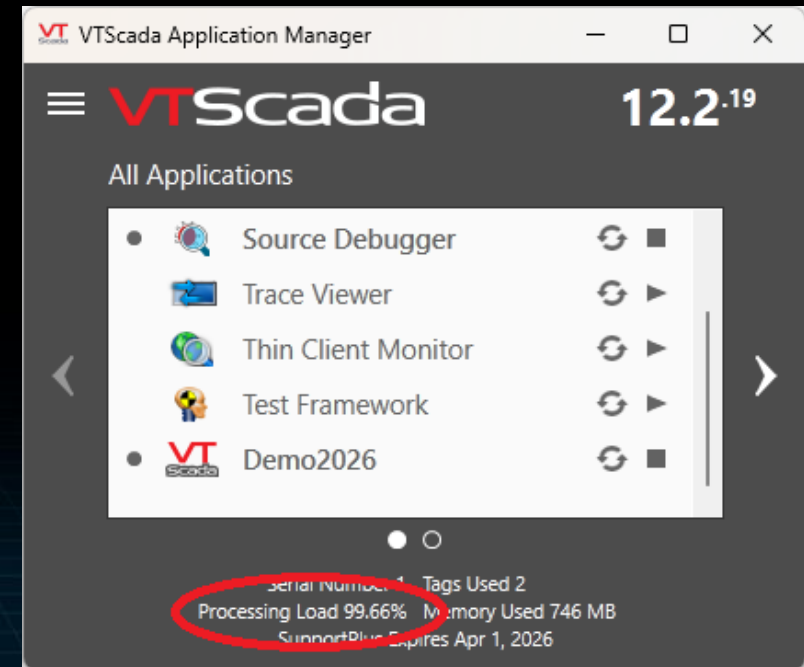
VTScada Application Manager

VTScada 12.2.19

All Applications

Source Debugger

Trace Viewer

Thin Client Monitor

Test Framework

Demo2026

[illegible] Number 1 Tags Used 2
Processing Load 99.66% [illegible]emory Used 746 MB
SupportPlus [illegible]pires Apr 1, 2026